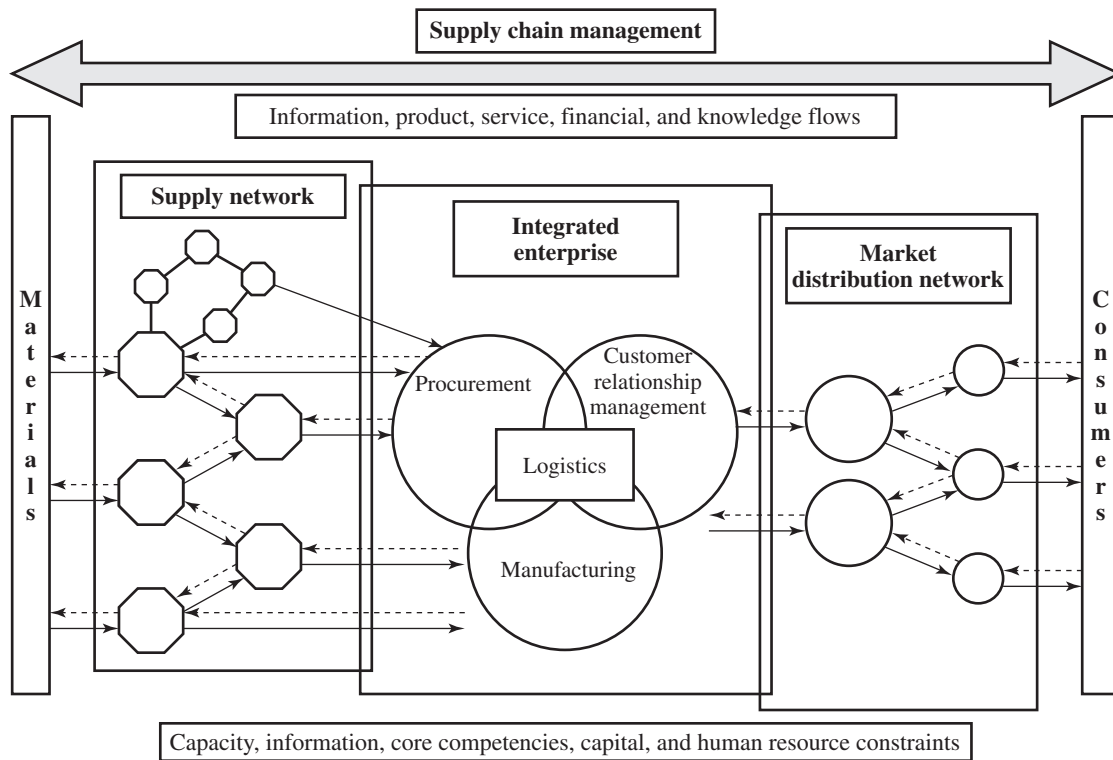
Supply chain management

Information, product, service, financial, and knowledge flows

M a t e r i a l s

Supply network

Integrated enterprise

Market distribution network

C o n s u m e r s

Procurement

Customer relationship management

Logistics

Manufacturing

Capacity, information, core competencies, capital, and human resource constraints